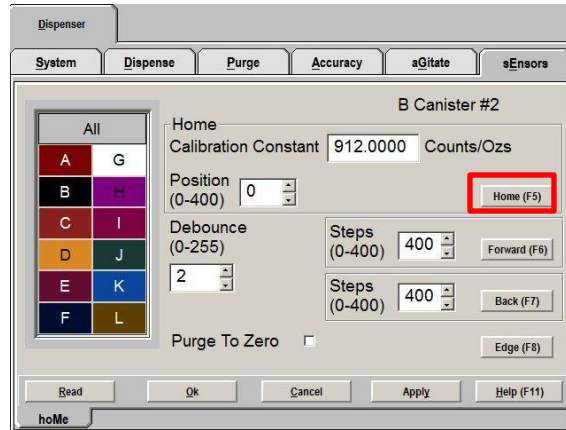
Dispenser

System | Dispense | Purge | Accuracy | aGitate | sEnsors

B Canister #2

All

A G
B H
C I
D J
E K
F L

Home

Calibration Constant 912.0000 Counts/Ozs

Position (0-400) 0

Home (F5)

Debounce (0-255)

2

Steps (0-400) 400

Forward (F6)

Steps (0-400) 400

Back (F7)

Purge To Zero

Edge (F8)

Read | Ok | Cancel | Apply | Help (F11)

hoMe